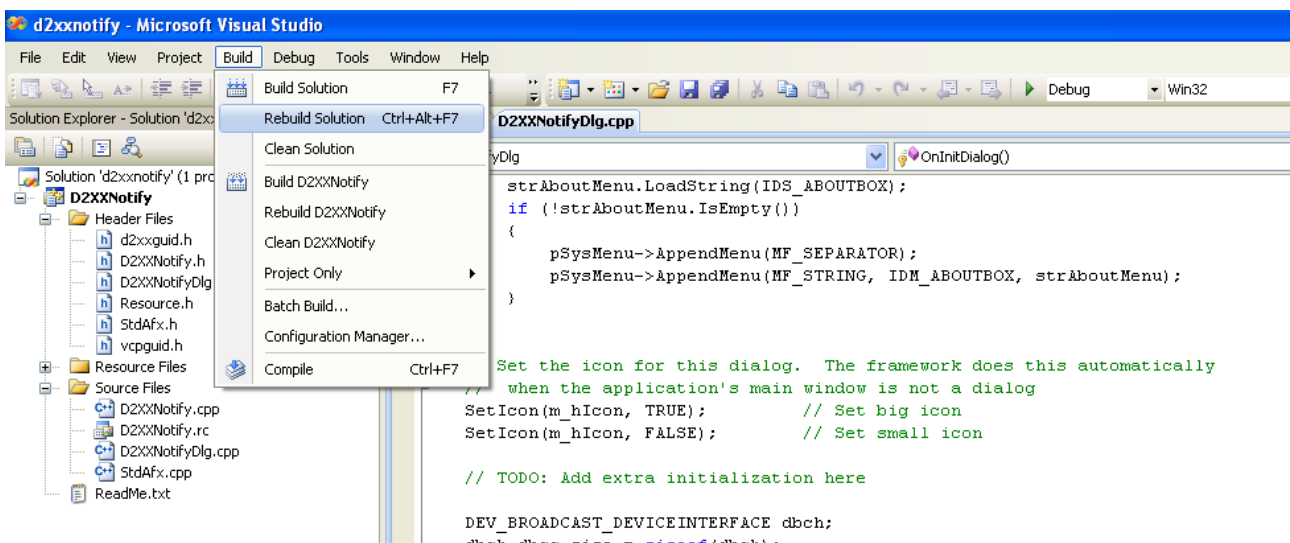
d2xxnotify - Microsoft Visual Studio

File Edit View Project Build Debug Tools Window Help

Build Solution F7
Rebuild Solution Ctrl+Alt+F7
Clean Solution
Build D2XXNotify
Rebuild D2XXNotify
Clean D2XXNotify
Project Only
Batch Build...
Configuration Manager...
Compile Ctrl+F7

Debug Win32

Solution Explorer - Solution 'd2x
D2XXNotifyDlg.cpp
fyDlg
OnInitDialog()

Solution 'd2xxnotify' (1 pro
D2XXNotify
Header Files
d2xxguid.h
D2XXNotify.h
D2XXNotifyDlg
Resource.h
StdAfx.h
vcpguid.h
Resource Files
Source Files
D2XXNotify.cpp
D2XXNotify.rc
D2XXNotifyDlg.cpp
StdAfx.cpp
ReadMe.txt

strAboutMenu.LoadString(IDS_ABOUTBOX);
if (!strAboutMenu.IsEmpty())
{
pSysMenu->AppendMenu(MF_SEPARATOR);
pSysMenu->AppendMenu(MF_STRING, IDM_ABOUTBOX, strAboutMenu);
}

Set the icon for this dialog. The framework does this automatically
// when the application's main window is not a dialog
SetIcon(m_hIcon, TRUE); // Set big icon
SetIcon(m_hIcon, FALSE); // Set small icon

// TODO: Add extra initialization here

DEV_BROADCAST_DEVICEINTERFACE dbch;
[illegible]